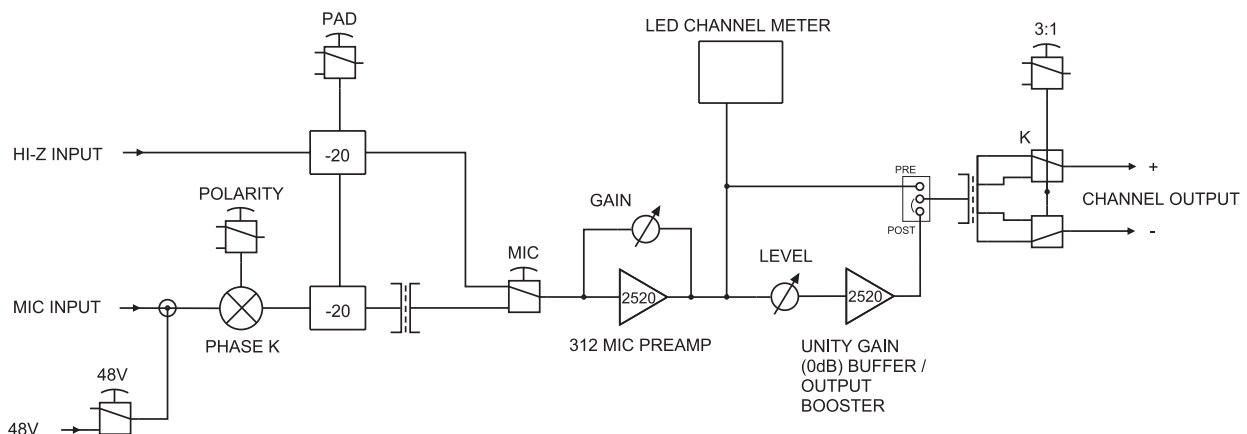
PAD

LED CHANNEL METER

3:1

HI-Z INPUT

-20

K

PRE

+

POLARITY

GAIN

CHANNEL OUTPUT

POST

-

MIC

LEVEL

MIC INPUT

-20

2520

2520

PHASE K

312 MIC PREAMP

UNITY GAIN (0dB) BUFFER / OUTPUT BOOSTER

48V

48V